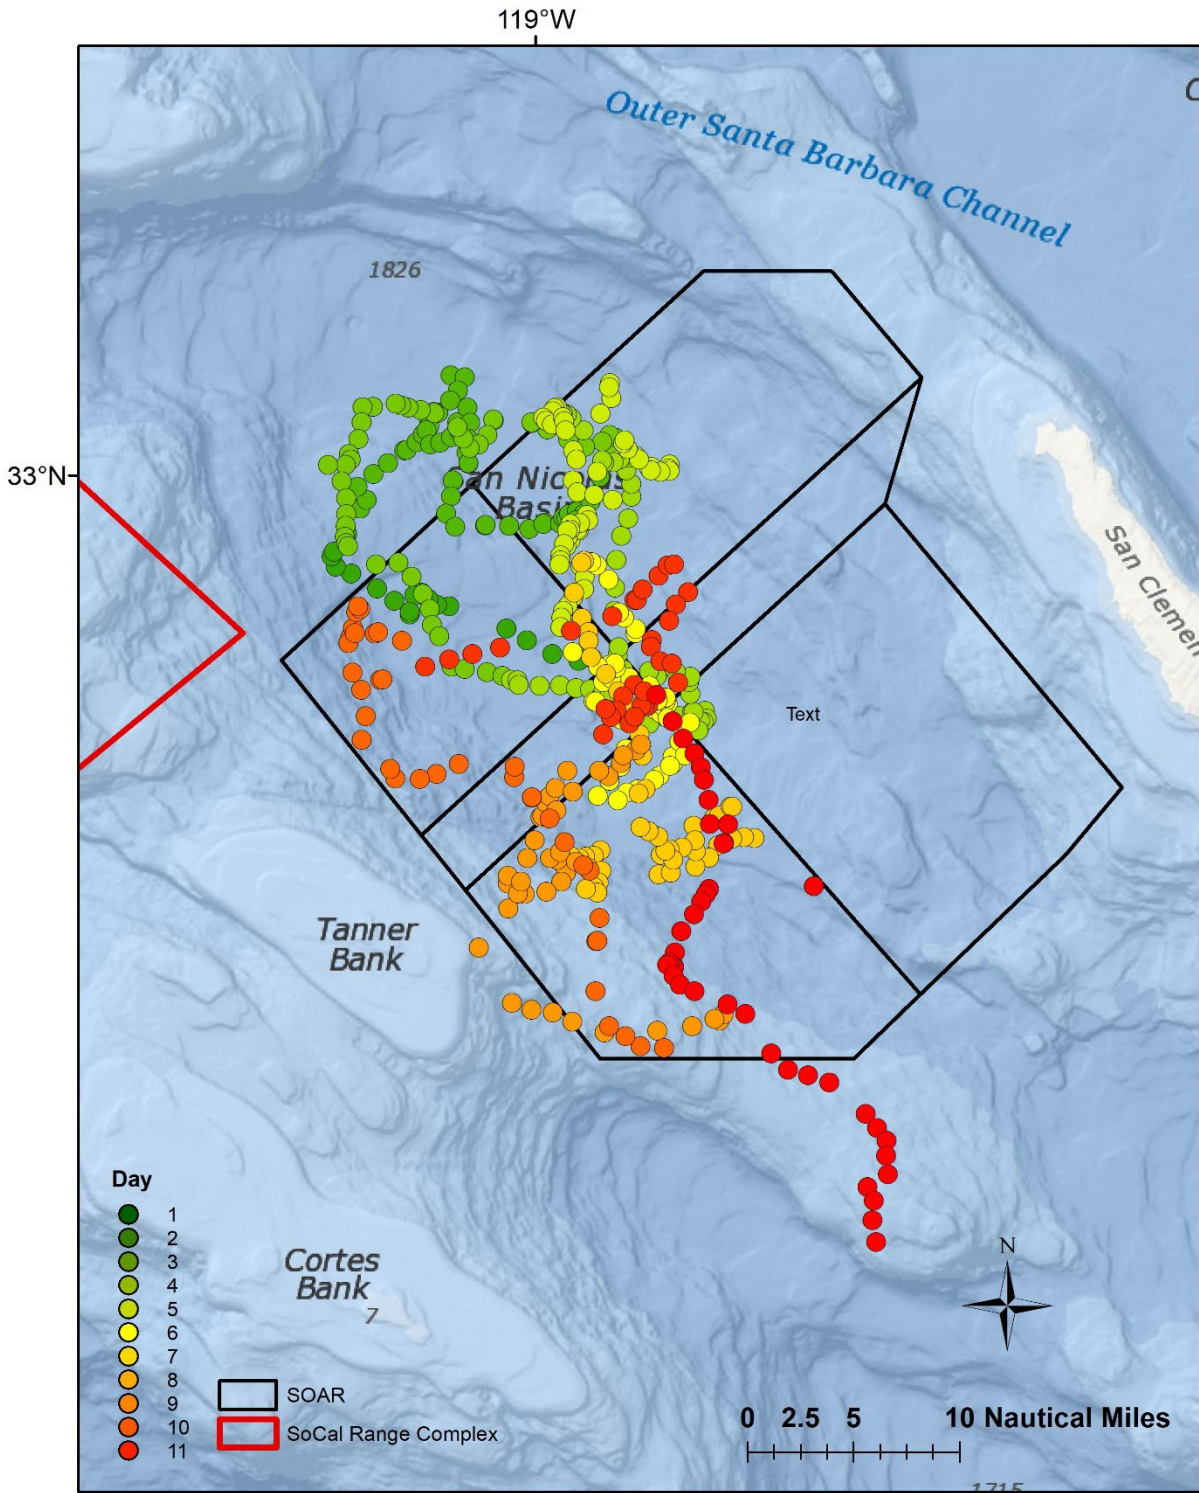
119°W

C

Outer Santa Barbara Channel

1826

33°N

San Nic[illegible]
Basi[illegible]

San Clemen

Text

Tanner
Bank

Cortes
Bank
7

Day
1
2
3
4
5
6
7
8
9
10
11

SOAR
SoCal Range Complex

N

0 2.5 5 10 Nautical Miles

1715